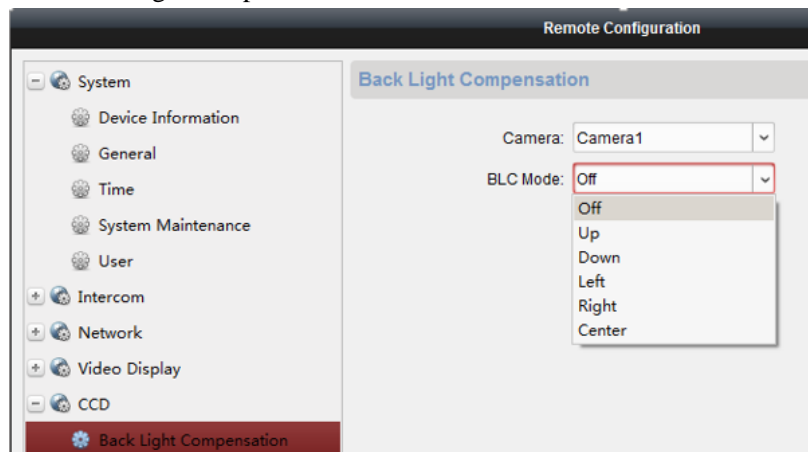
Remote Configuration

System
Device Information
General
Time
System Maintenance
User
Intercom
Network
Video Display
CCD
Back Light Compensation

Back Light Compensation

Camera: Camera1
BLC Mode: Off
Off
Up
Down
Left
Right
Center